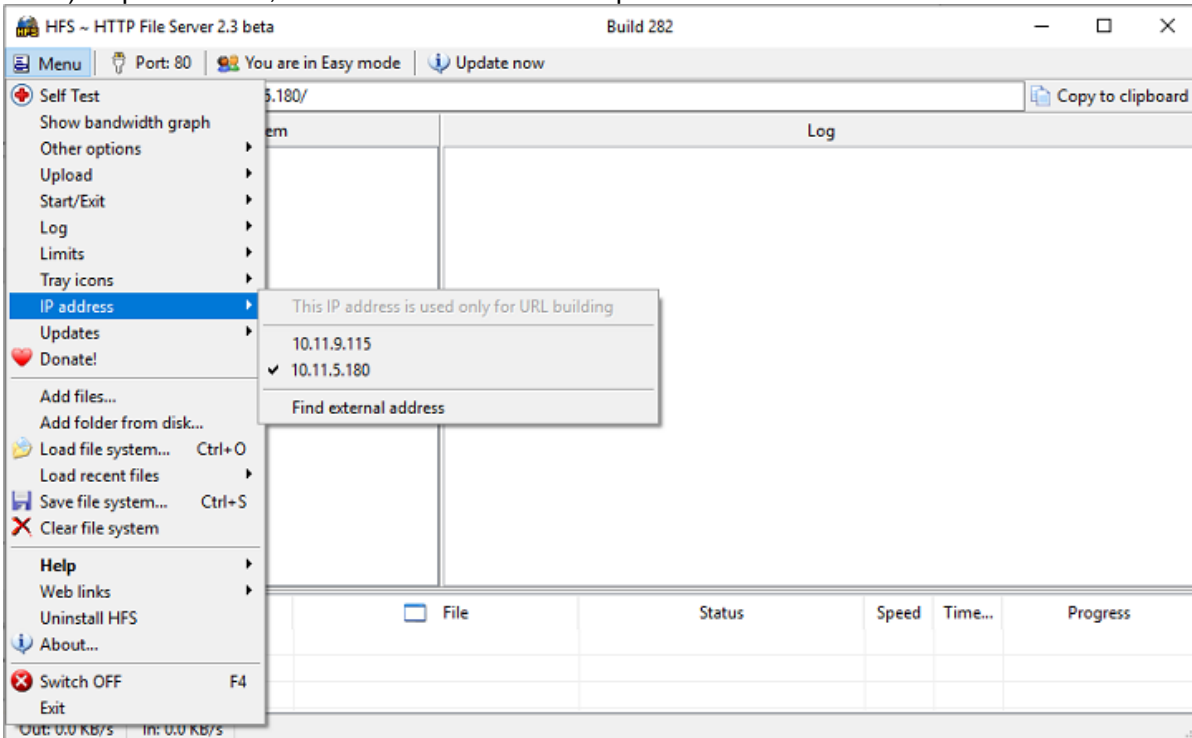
HFS ~ HTTP File Server 2.3 beta
Build 282

Menu | Port: 80 | You are in Easy mode | Update now

5.180/
Copy to clipboard

em
Log

Self Test
Show bandwidth graph
Other options
Upload
Start/Exit
Log
Limits
Tray icons
IP address
Updates
Donate!
Add files...
Add folder from disk...
Load file system... Ctrl+O
Load recent files
Save file system... Ctrl+S
Clear file system
Help
Web links
Uninstall HFS
About...
Switch OFF F4
Exit

This IP address is used only for URL building
10.11.9.115
✔ 10.11.5.180
Find external address

| File | Status | Speed | Time... | Progress |
|---|---|---|---|---|

Out: 0.0 KB/s | In: 0.0 KB/s